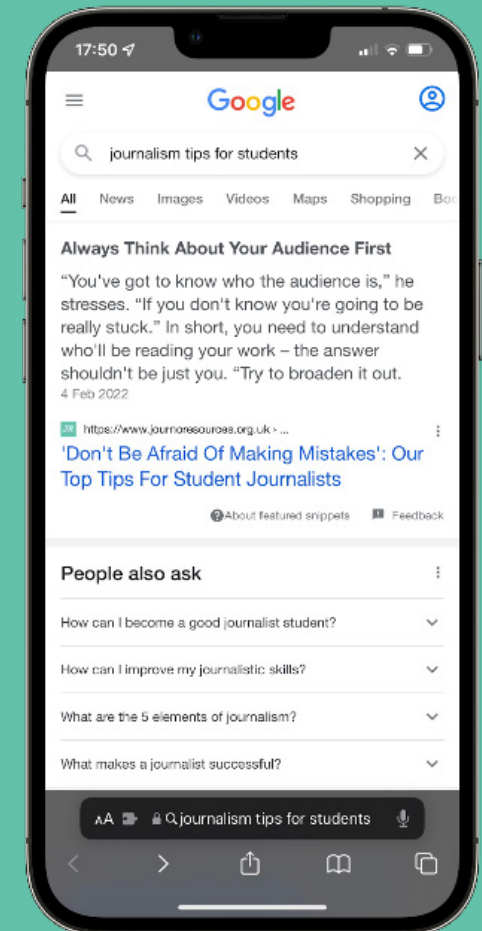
17:50

Google

journalism tips for students

All News Images Videos Maps Shopping Boo

Always Think About Your Audience First

“You've got to know who the audience is,” he stresses. “If you don't know you're going to be really stuck.” In short, you need to understand who'll be reading your work – the answer shouldn't be just you. “Try to broaden it out.

4 Feb 2022

JR https://www.journoresources.org.uk › ...

'Don't Be Afraid Of Making Mistakes': Our Top Tips For Student Journalists

About featured snippets Feedback

People also ask

How can I become a good journalist student?

How can I improve my journalistic skills?

What are the 5 elements of journalism?

What makes a journalist successful?

AA journalism tips for students